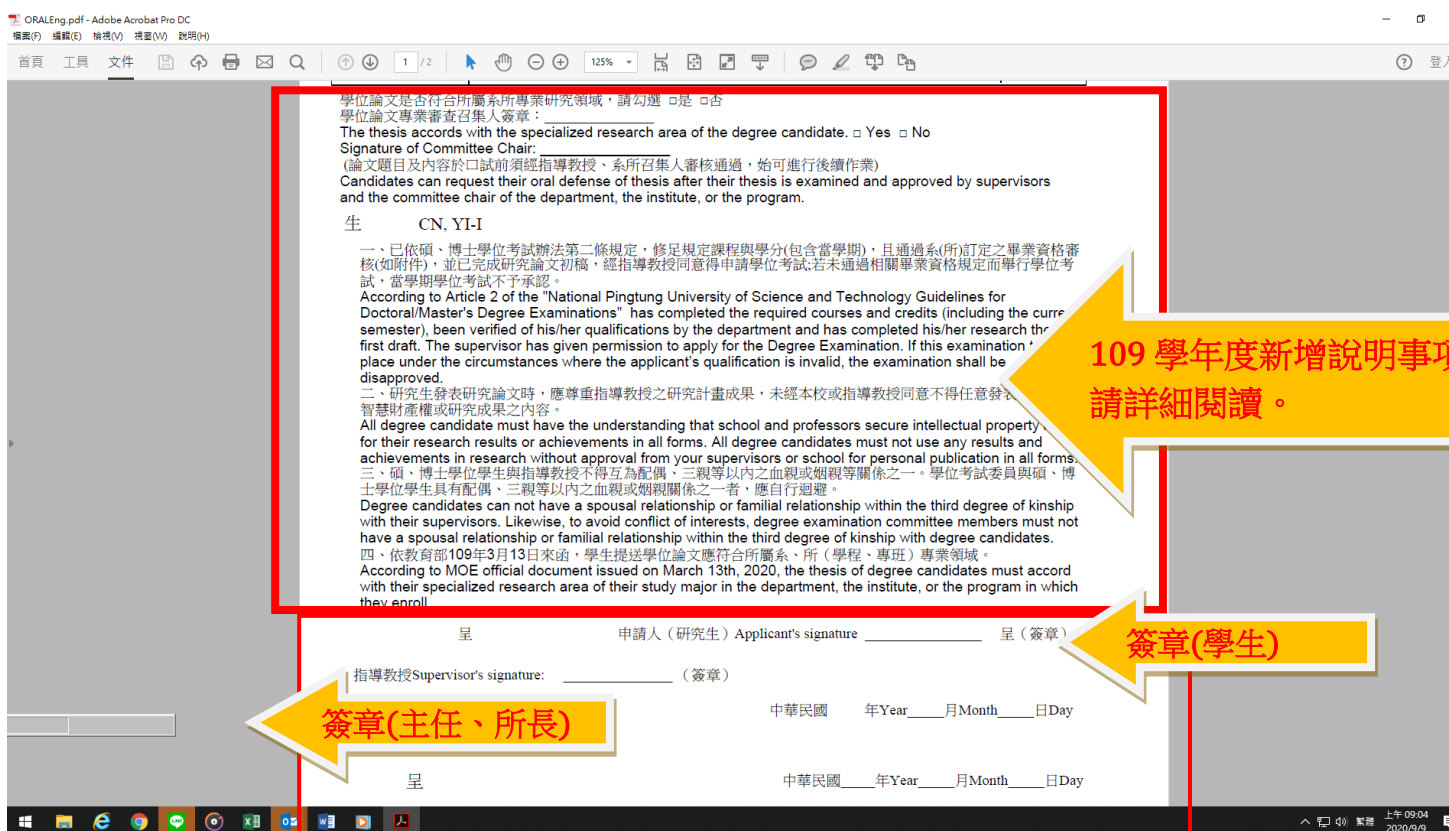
ORALEng.pdf - Adobe Acrobat Pro DC
檔案(F) 編輯(E) 檢視(V) 視窗(W) 說明(H)
首頁 工具 文件
1 / 2 125%

學位論文是否符合所屬系所專業研究領域，請勾選 □是 □否
學位論文專業審查召集人簽章：
The thesis accords with the specialized research area of the degree candidate. □ Yes □ No
Signature of Committee Chair:
(論文題目及內容於口試前須經指導教授、系所召集人審核通過，始可進行後續作業)
Candidates can request their oral defense of thesis after their thesis is examined and approved by supervisors and the committee chair of the department, the institute, or the program.

生 CN, YI-I

一、已依碩、博士學位考試辦法第二條規定，修足規定課程與學分(包含當學期)，且通過系(所)訂定之畢業資格審核(如附件)，並已完成研究論文初稿，經指導教授同意得申請學位考試;若未通過相關畢業資格規定而舉行學位考試，當學期學位考試不予承認。
According to Article 2 of the "National Pingtung University of Science and Technology Guidelines for Doctoral/Master's Degree Examinations" has completed the required courses and credits (including the curre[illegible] semester), been verified of his/her qualifications by the department and has completed his/her research th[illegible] first draft. The supervisor has given permission to apply for the Degree Examination. If this examination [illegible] place under the circumstances where the applicant's qualification is invalid, the examination shall be disapproved.
二、研究生發表研究論文時，應尊重指導教授之研究計畫成果，未經本校或指導教授同意不得任意發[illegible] 智慧財產權或研究成果之內容。
All degree candidate must have the understanding that school and professors secure intellectual property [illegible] for their research results or achievements in all forms. All degree candidates must not use any results and achievements in research without approval from your supervisors or school for personal publication in all forms.
三、碩、博士學位學生與指導教授不得互為配偶、三親等以內之血親或姻親等關係之一。學位考試委員與碩、博士學位學生具有配偶、三親等以內之血親或姻親關係之一者，應自行迴避。
Degree candidates can not have a spousal relationship or familial relationship within the third degree of kinship with their supervisors. Likewise, to avoid conflict of interests, degree examination committee members must not have a spousal relationship or familial relationship within the third degree of kinship with degree candidates.
四、依教育部109年3月13日來函，學生提送學位論文應符合所屬系、所（學程、專班）專業領域。
According to MOE official document issued on March 13th, 2020, the thesis of degree candidates must accord with their specialized research area of their study major in the department, the institute, or the program in which they enroll.

109 學年度新增說明事項
請詳細閱讀。

呈 申請人（研究生）Applicant's signature 呈（簽章）
簽章(學生)
指導教授Supervisor's signature: （簽章）
簽章(主任、所長)
中華民國 年Year 月Month 日Day
呈 中華民國 年Year 月Month 日Day

上午 09:04
2020/9/9